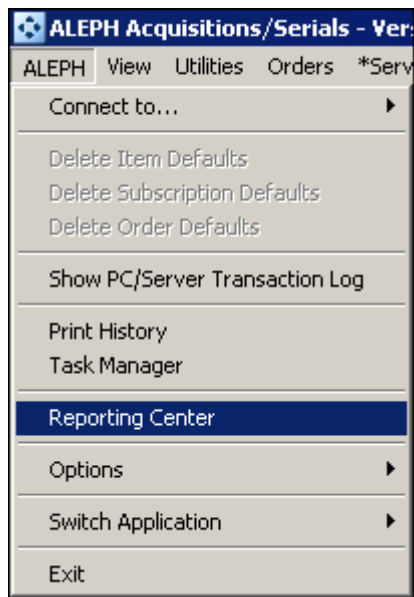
ALEPH Acquisitions/Serials - Ver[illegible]

ALEPH View Utilities Orders *Serv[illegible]

Connect to...

Delete Item Defaults
Delete Subscription Defaults
Delete Order Defaults

Show PC/Server Transaction Log

Print History
Task Manager

Reporting Center

Options

Switch Application

Exit